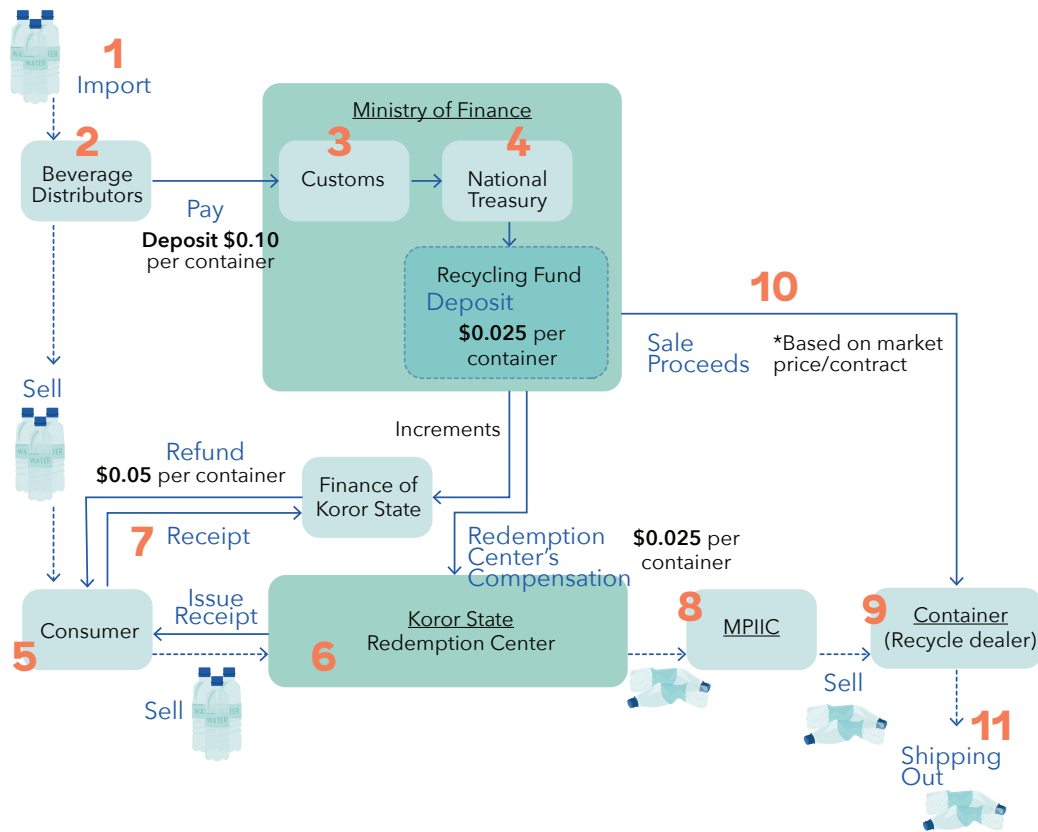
1
Import

2
Beverage Distributors

Pay
**Deposit $0.10** per container

Ministry of Finance

3
Customs

4
National Treasury

Recycling Fund
Deposit
**$0.025** per container

10
Sale Proceeds
*Based on market price/contract

Sell

Increments

Refund
**$0.05** per container

Finance of Koror State

7 Receipt

Redemption Center's Compensation
**$0.025** per container

Consumer
5

Issue Receipt

Koror State
Redemption Center
6

Sell

8
MPIIC

9
Container
(Recycle dealer)

Sell

11
Shipping Out